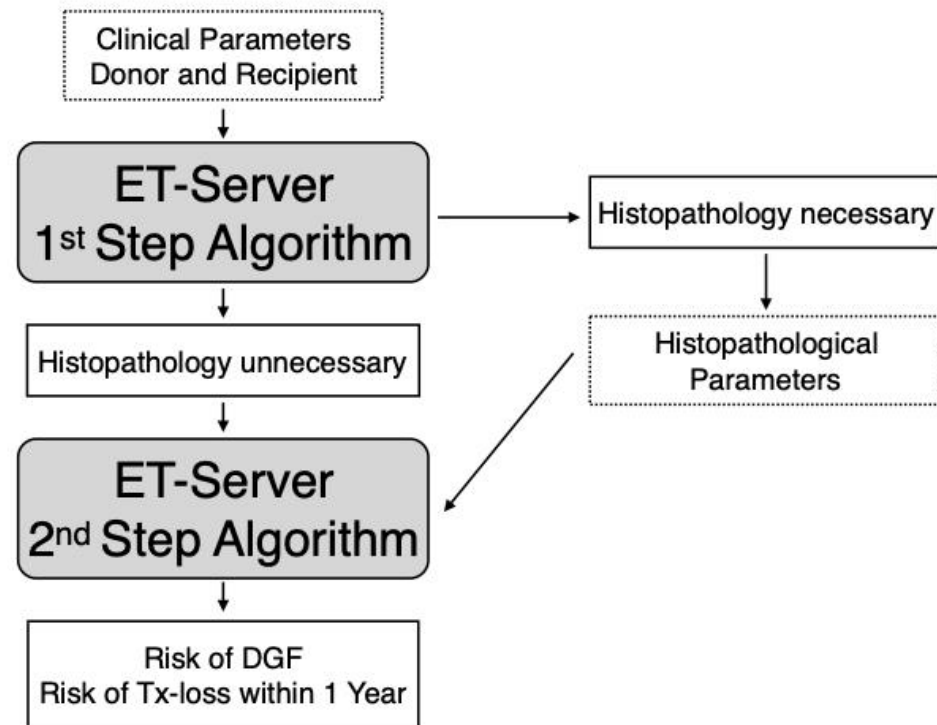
Clinical Parameters
Donor and Recipient

ET-Server
1st Step Algorithm

Histopathology necessary

Histopathological
Parameters

Histopathology unnecessary

ET-Server
2nd Step Algorithm

Risk of DGF
Risk of Tx-loss within 1 Year